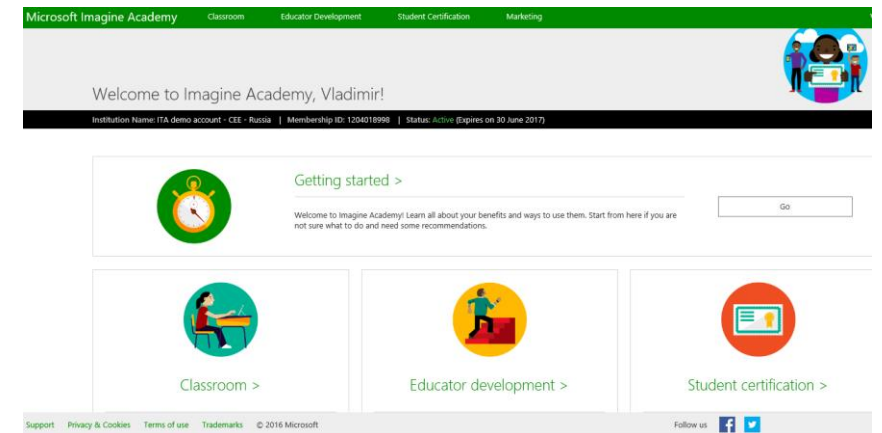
Microsoft Imagine Academy Classroom Educator Development Student Certification Marketing

Welcome to Imagine Academy, Vladimir!

Institution Name: ITA demo account - CEE - Russia | Membership ID: 1204018998 | Status: Active (Expires on 30 June 2017)

Getting started >

Welcome to Imagine Academy! Learn all about your benefits and ways to use them. Start from here if you are not sure what to do and need some recommendations.

Go

Classroom >

Educator development >

Student certification >

Support Privacy & Cookies Terms of use Trademarks © 2016 Microsoft

Follow us